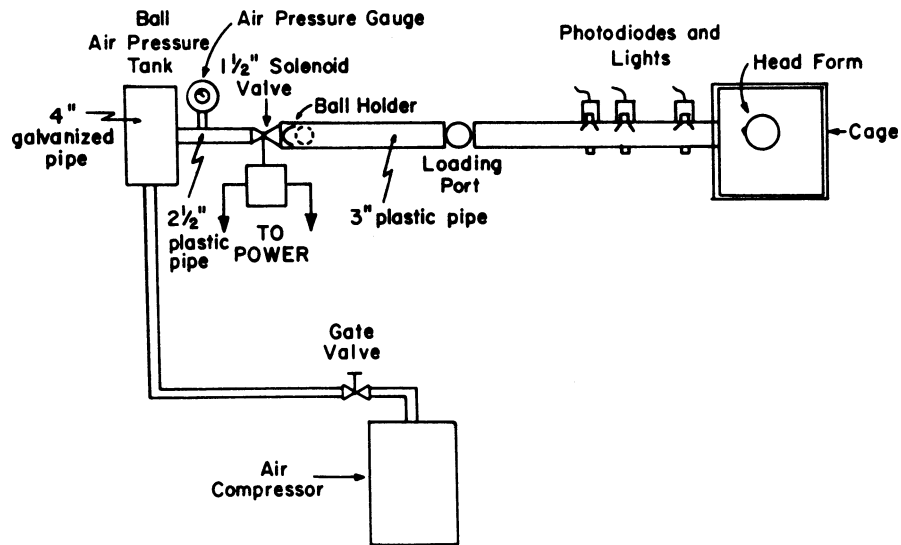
Ball Air Pressure Tank

Air Pressure Gauge

$1\frac{1}{2}$" Solenoid Valve

Ball Holder

Photodiodes and Lights

Head Form

4" galvanized pipe

Cage

Loading Port

$2\frac{1}{2}$" plastic pipe

TO POWER

3" plastic pipe

Gate Valve

Air Compressor